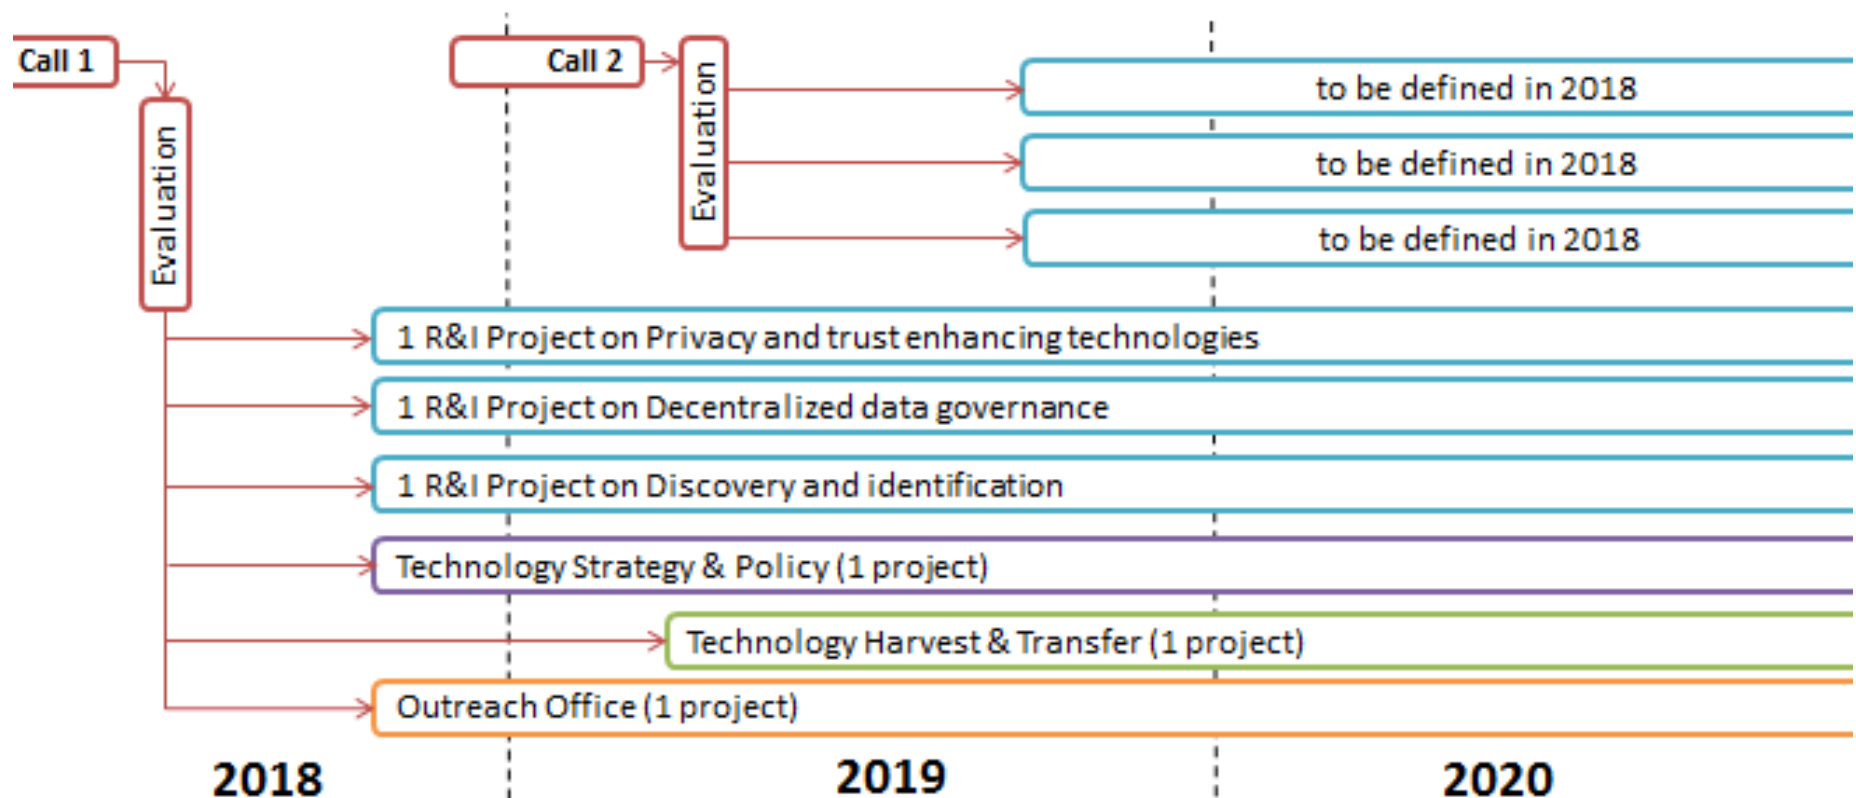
Call 1

Evaluation

Call 2

Evaluation

to be defined in 2018

to be defined in 2018

to be defined in 2018

1 R&I Project on Privacy and trust enhancing technologies

1 R&I Project on Decentralized data governance

1 R&I Project on Discovery and identification

Technology Strategy & Policy (1 project)

Technology Harvest & Transfer (1 project)

Outreach Office (1 project)

2018

2019

2020